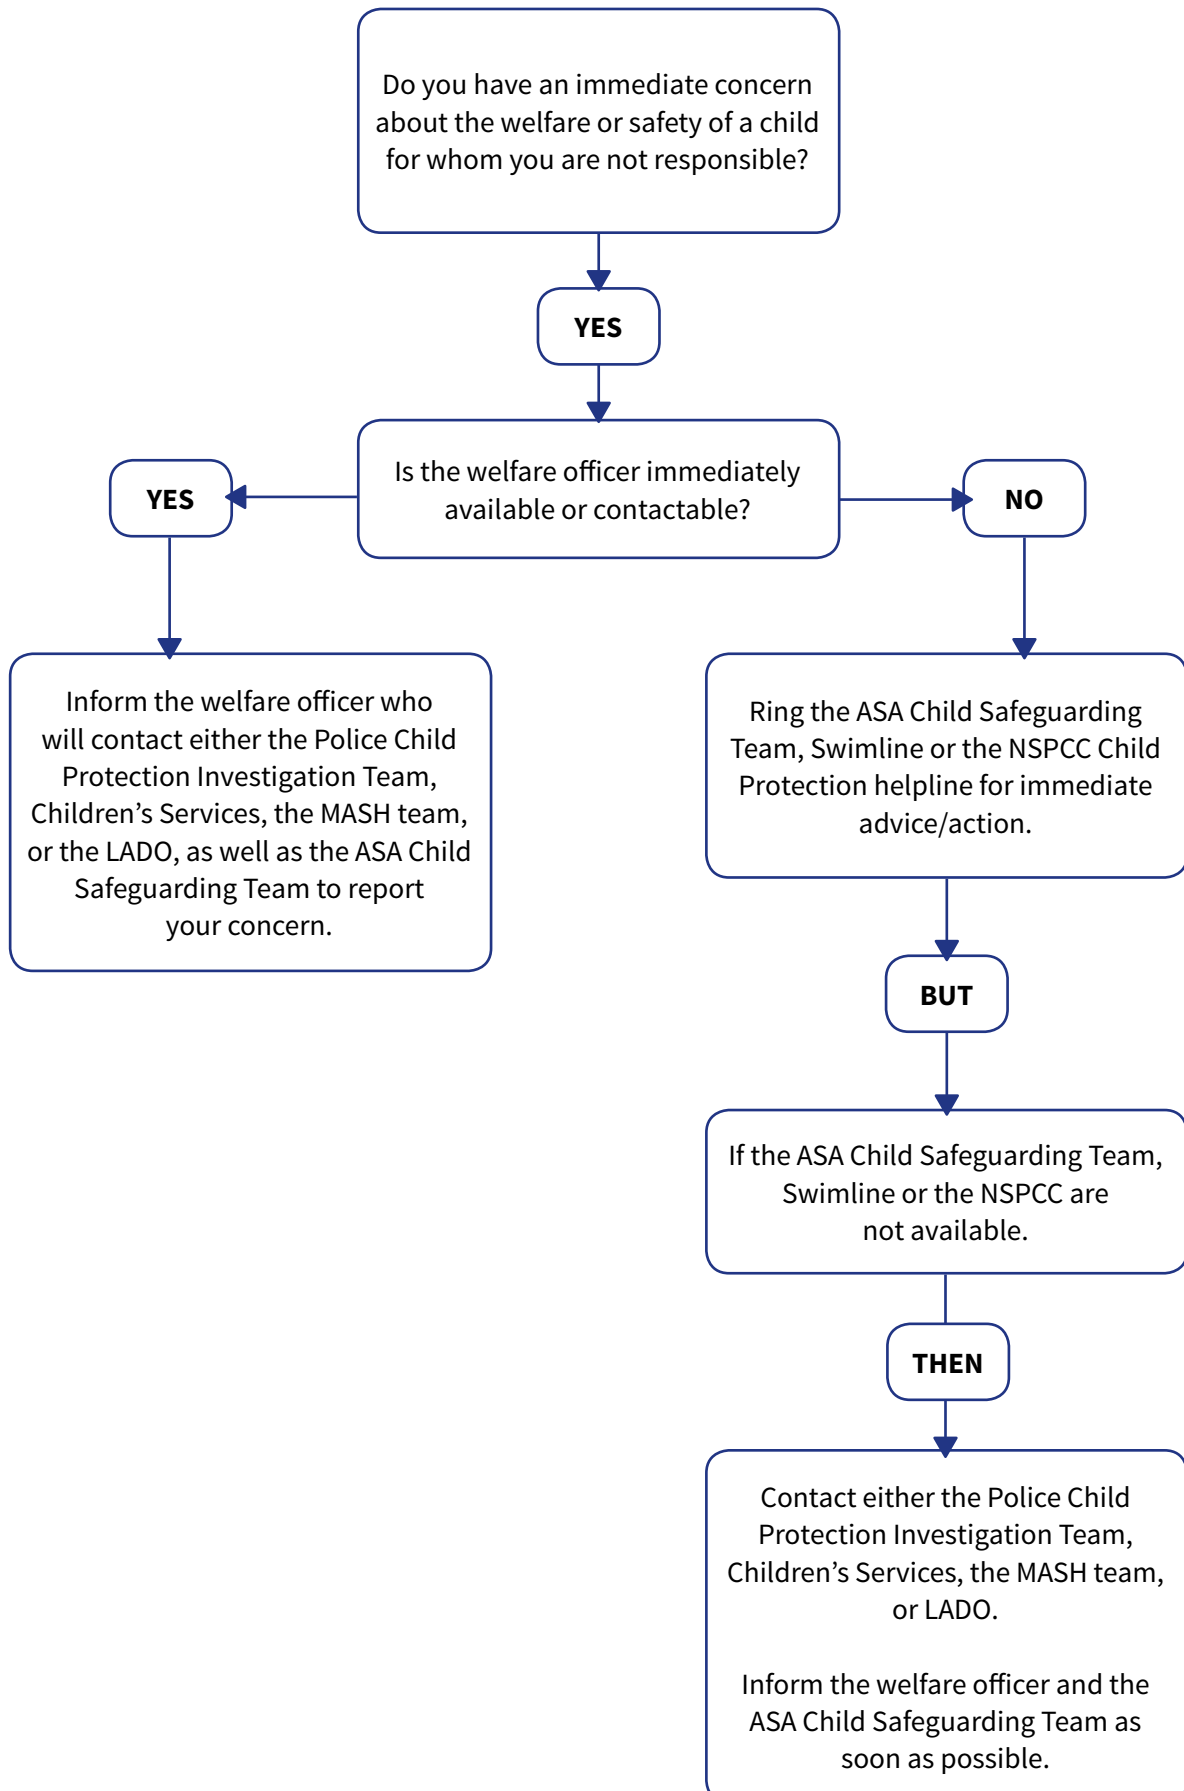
Do you have an immediate concern about the welfare or safety of a child for whom you are not responsible?

YES

Is the welfare officer immediately available or contactable?

YES

Inform the welfare officer who will contact either the Police Child Protection Investigation Team, Children's Services, the MASH team, or the LADO, as well as the ASA Child Safeguarding Team to report your concern.

NO

Ring the ASA Child Safeguarding Team, Swimline or the NSPCC Child Protection helpline for immediate advice/action.

BUT

If the ASA Child Safeguarding Team, Swimline or the NSPCC are not available.

THEN

Contact either the Police Child Protection Investigation Team, Children's Services, the MASH team, or LADO.

Inform the welfare officer and the ASA Child Safeguarding Team as soon as possible.